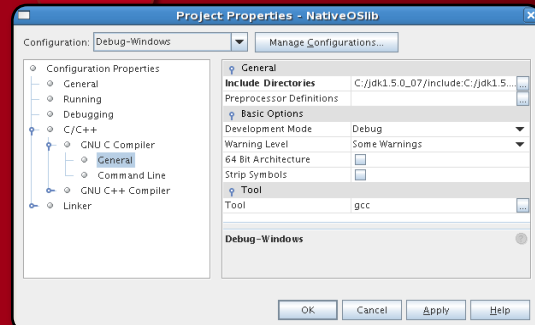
Project Properties - NativeOSlib

Configuration: Debug-Windows

Manage Configurations...

Configuration Properties
General
Running
Debugging
C/C++
GNU C Compiler
General
Command Line
GNU C++ Compiler
Linker

General

| | |
|---|---|
| Include Directories | C:/jdk1.5.0_07/include:C:/jdk1.5... |
| Preprocessor Definitions | |

Basic Options

| | |
|---|---|
| Development Mode | Debug |
| Warning Level | Some Warnings |
| 64 Bit Architecture | |
| Strip Symbols | |

Tool

| | |
|---|---|
| Tool | gcc |

Debug-Windows

OK Cancel Apply Help